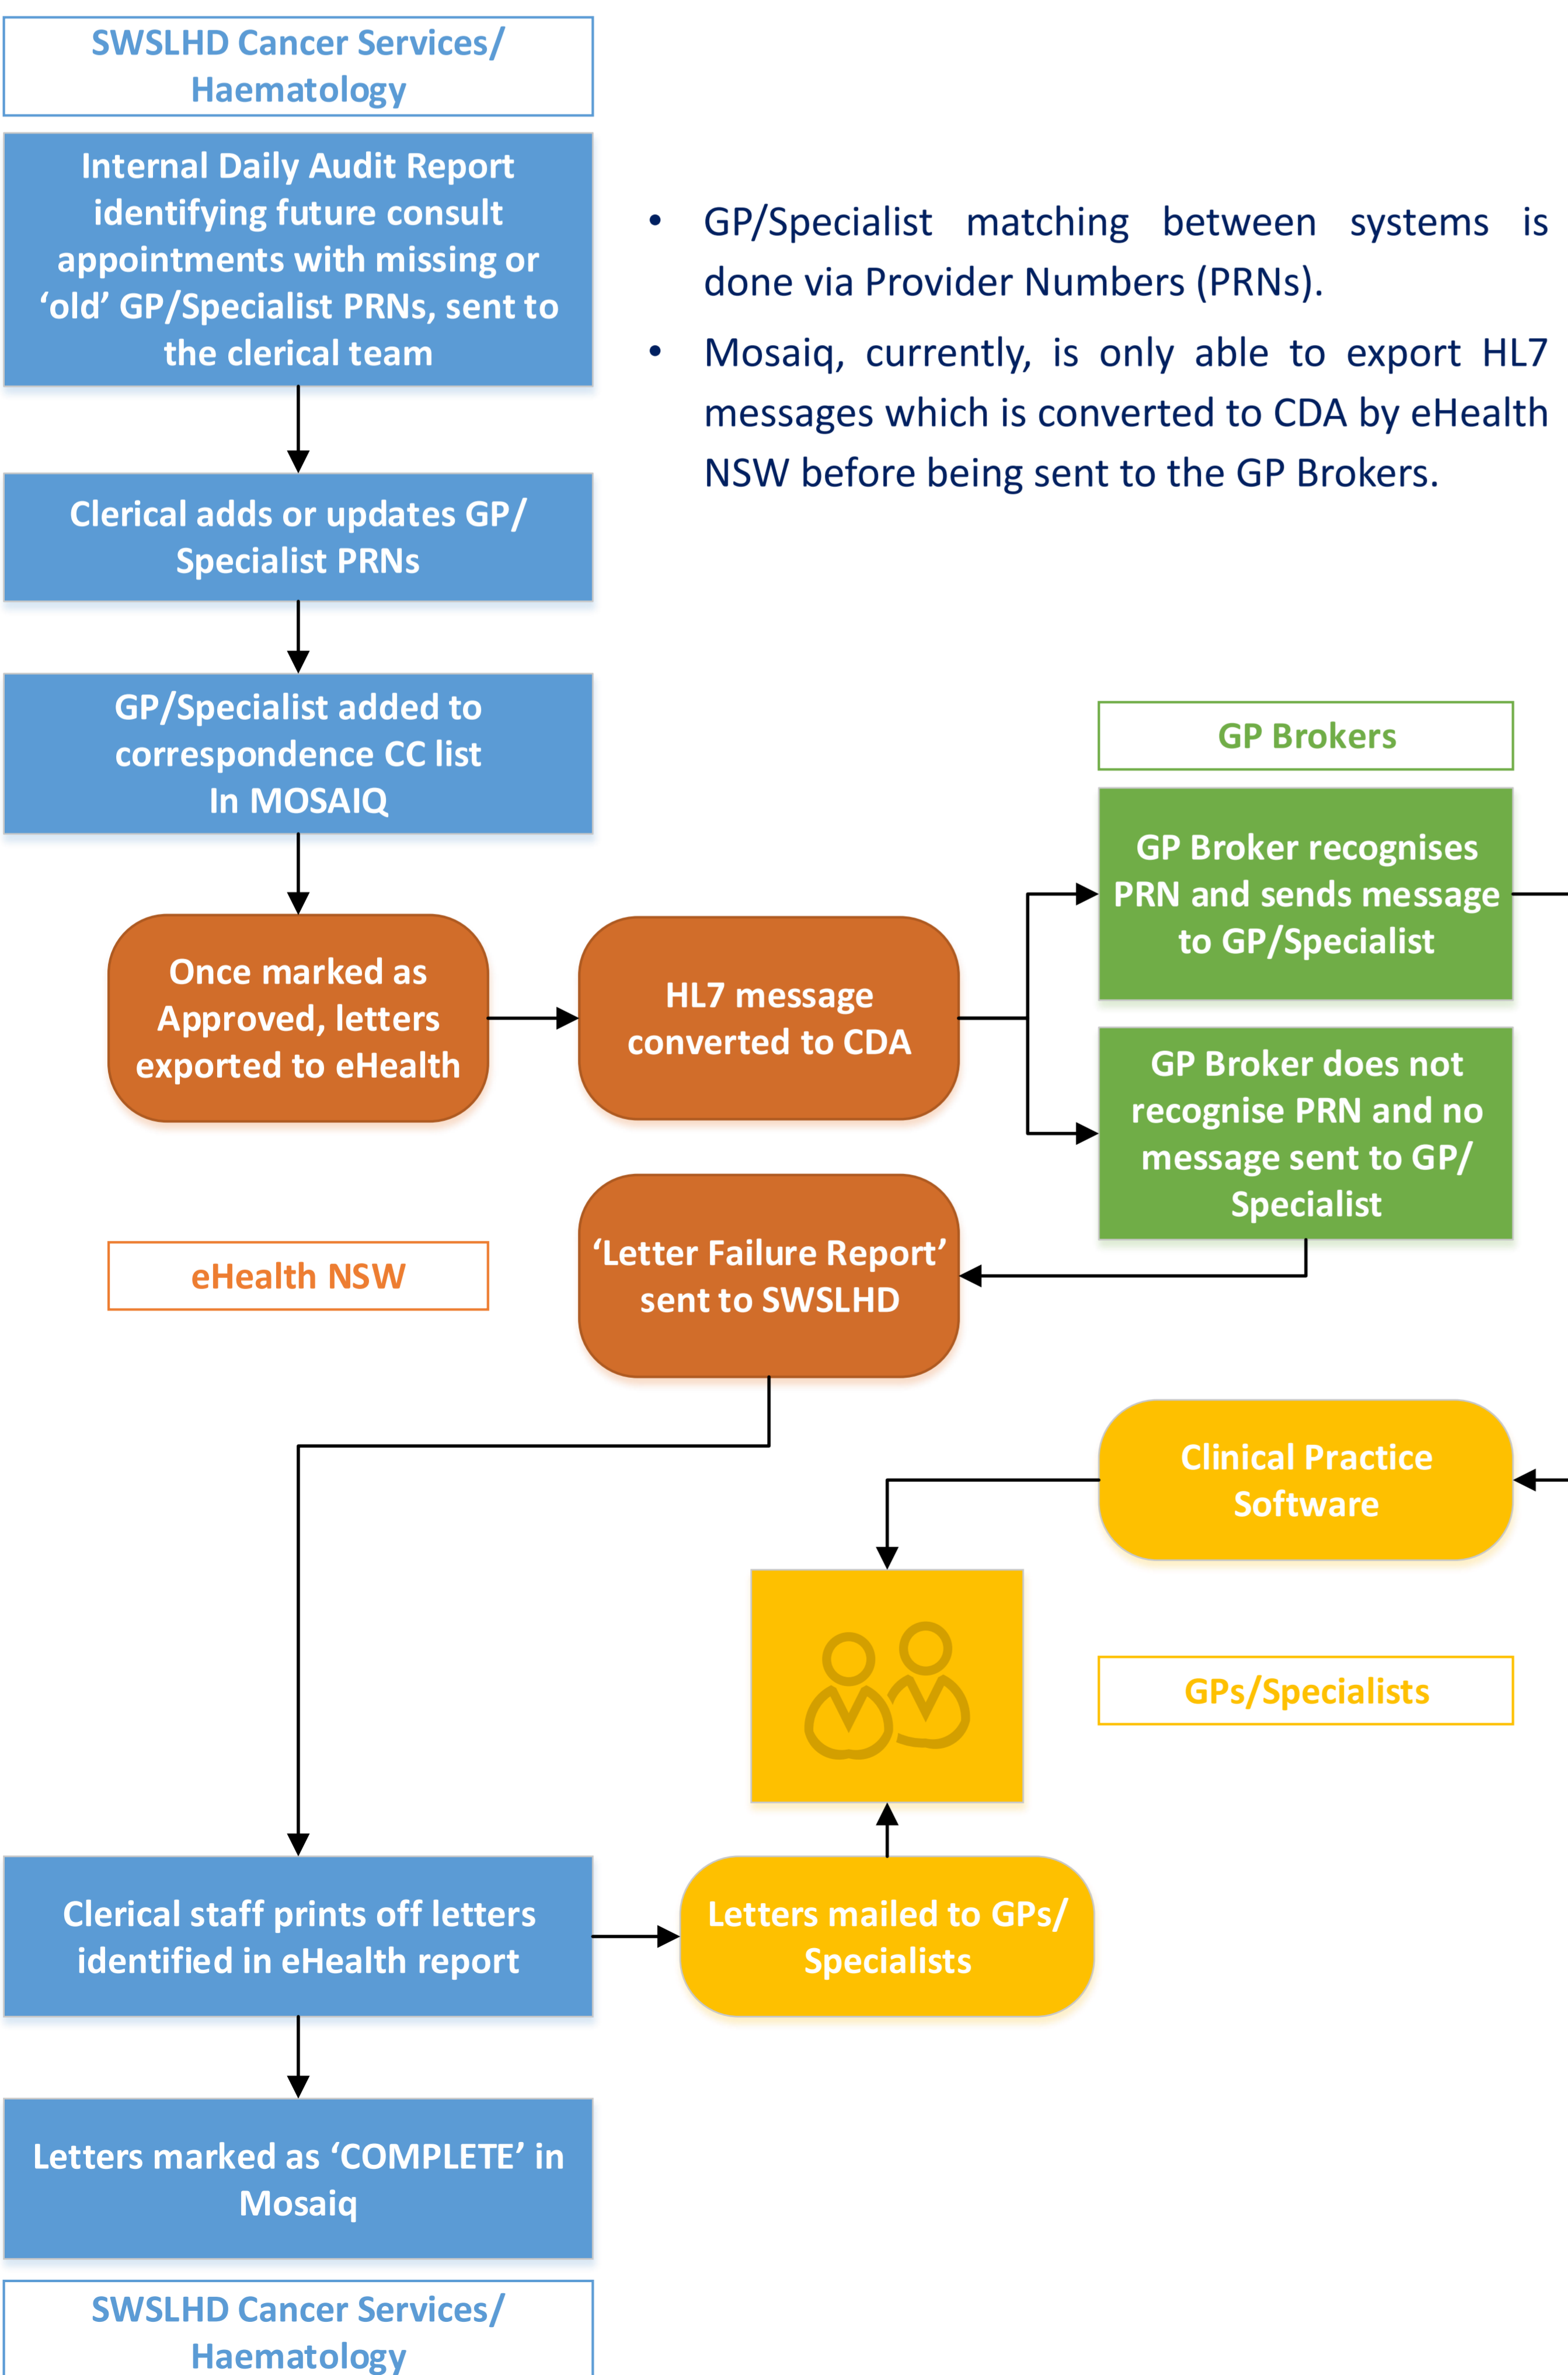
SWSLHD Cancer Services/ Haematology

Internal Daily Audit Report identifying future consult appointments with missing or ‘old’ GP/Specialist PRNs, sent to the clerical team

• GP/Specialist matching between systems is done via Provider Numbers (PRNs).

• Mosaiq, currently, is only able to export HL7 messages which is converted to CDA by eHealth NSW before being sent to the GP Brokers.

Clerical adds or updates GP/ Specialist PRNs

GP/Specialist added to correspondence CC list In MOSAIQ

GP Brokers

GP Broker recognises PRN and sends message to GP/Specialist

Once marked as Approved, letters exported to eHealth

HL7 message converted to CDA

GP Broker does not recognise PRN and no message sent to GP/ Specialist

‘Letter Failure Report’ sent to SWSLHD

eHealth NSW

Clinical Practice Software

GPs/Specialists

Clerical staff prints off letters identified in eHealth report

Letters mailed to GPs/ Specialists

Letters marked as ‘COMPLETE’ in Mosaiq

SWSLHD Cancer Services/ Haematology